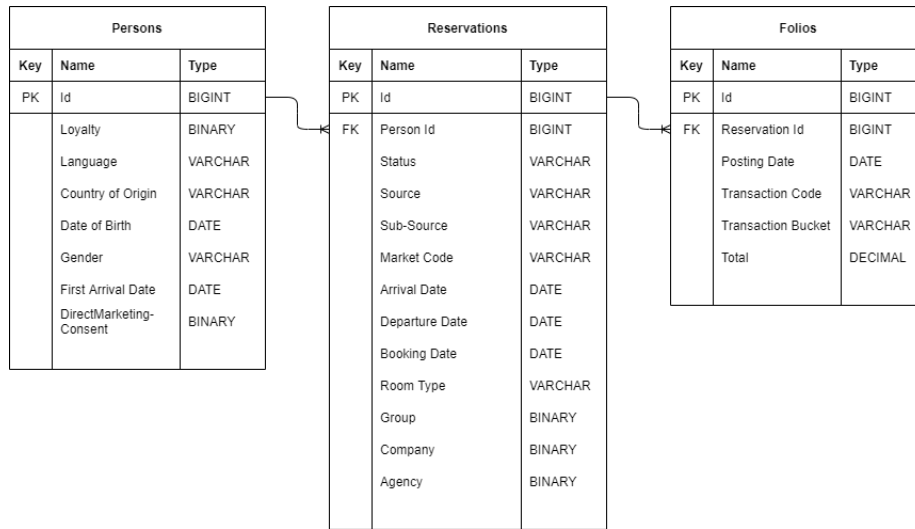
Persons

| Key | Name | Type |
|---|---|---|
| PK | Id | BIGINT |
| | Loyalty | BINARY |
| | Language | VARCHAR |
| | Country of Origin | VARCHAR |
| | Date of Birth | DATE |
| | Gender | VARCHAR |
| | First Arrival Date | DATE |
| | DirectMarketing-Consent | BINARY |

Reservations

| Key | Name | Type |
|---|---|---|
| PK | Id | BIGINT |
| FK | Person Id | BIGINT |
| | Status | VARCHAR |
| | Source | VARCHAR |
| | Sub-Source | VARCHAR |
| | Market Code | VARCHAR |
| | Arrival Date | DATE |
| | Departure Date | DATE |
| | Booking Date | DATE |
| | Room Type | VARCHAR |
| | Group | BINARY |
| | Company | BINARY |
| | Agency | BINARY |

Folios

| Key | Name | Type |
|---|---|---|
| PK | Id | BIGINT |
| FK | Reservation Id | BIGINT |
| | Posting Date | DATE |
| | Transaction Code | VARCHAR |
| | Transaction Bucket | VARCHAR |
| | Total | DECIMAL |